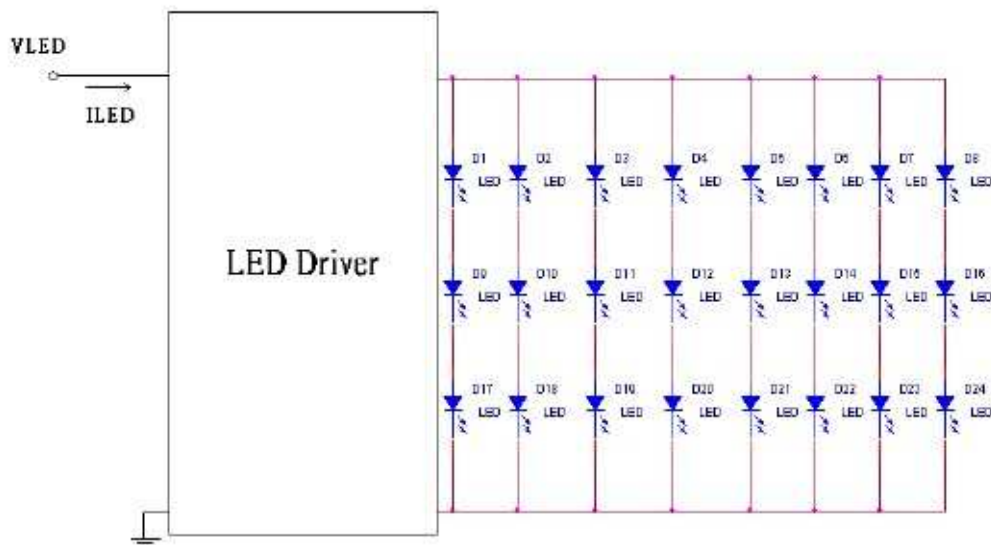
VLED

ILED

LED Driver

D1 LED D2 LED D3 LED D4 LED D5 LED D6 LED D7 LED D8 LED

D9 LED D10 LED D11 LED D12 LED D13 LED D14 LED D15 LED D16 LED

D17 LED D18 LED D19 LED D20 LED D21 LED D22 LED D23 LED D24 LED